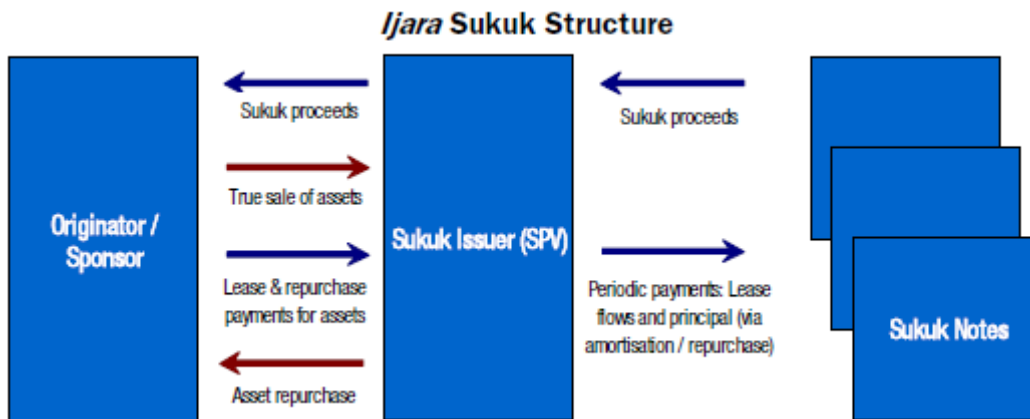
Ijara Sukuk Structure

Originator / Sponsor

Sukuk proceeds

True sale of assets

Lease & repurchase payments for assets

Asset repurchase

Sukuk Issuer (SPV)

Sukuk proceeds

Periodic payments: Lease flows and principal (via amortisation / repurchase)

Sukuk Notes